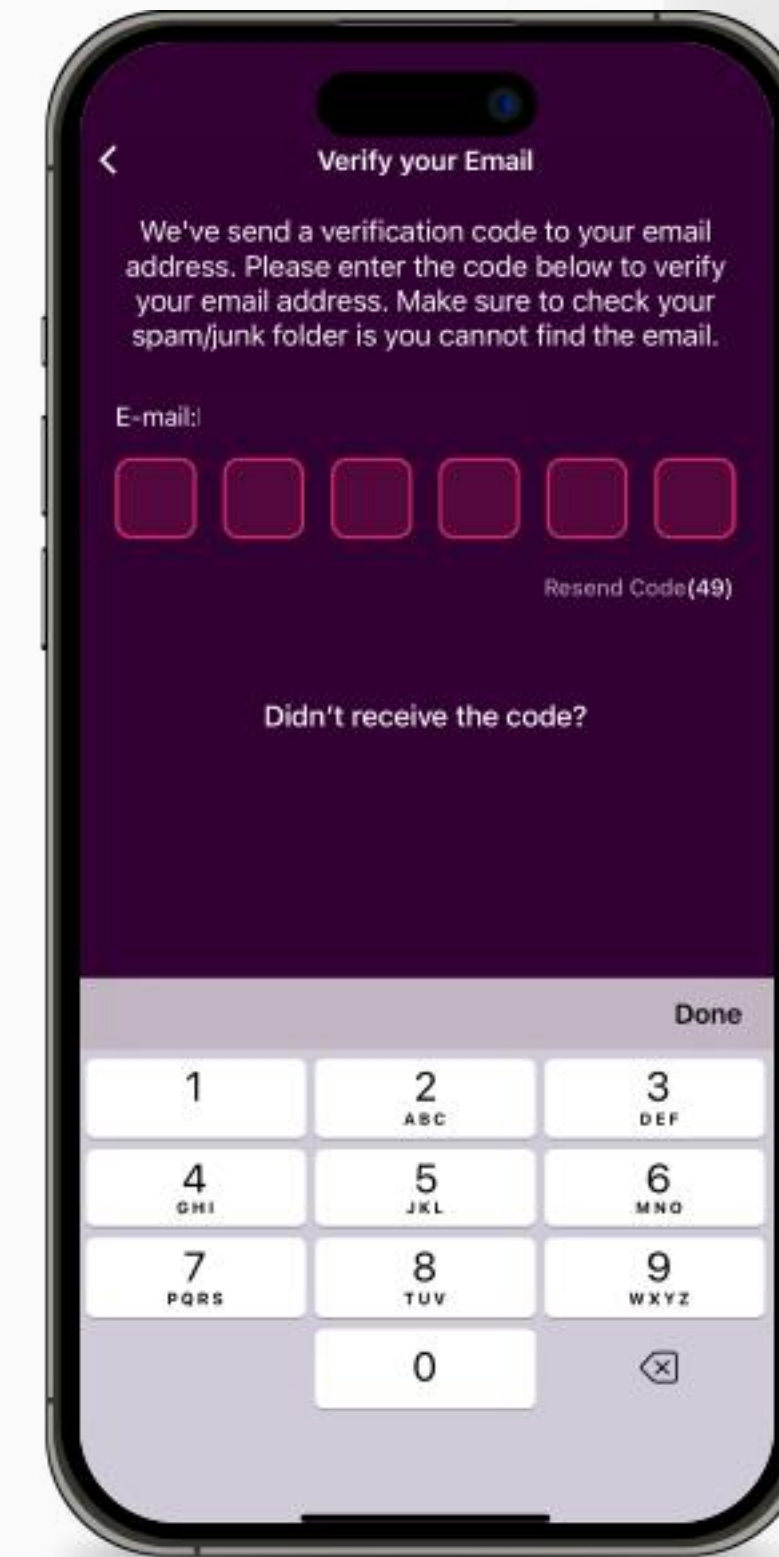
<
Verify your Email

We've send a verification code to your email address. Please enter the code below to verify your email address. Make sure to check your spam/junk folder is you cannot find the email.

E-mail:

Resend Code(49)

Didn't receive the code?

Done

1
2 ABC
3 DEF
4 GHI
5 JKL
6 MNO
7 PQRS
8 TUV
9 WXYZ
0